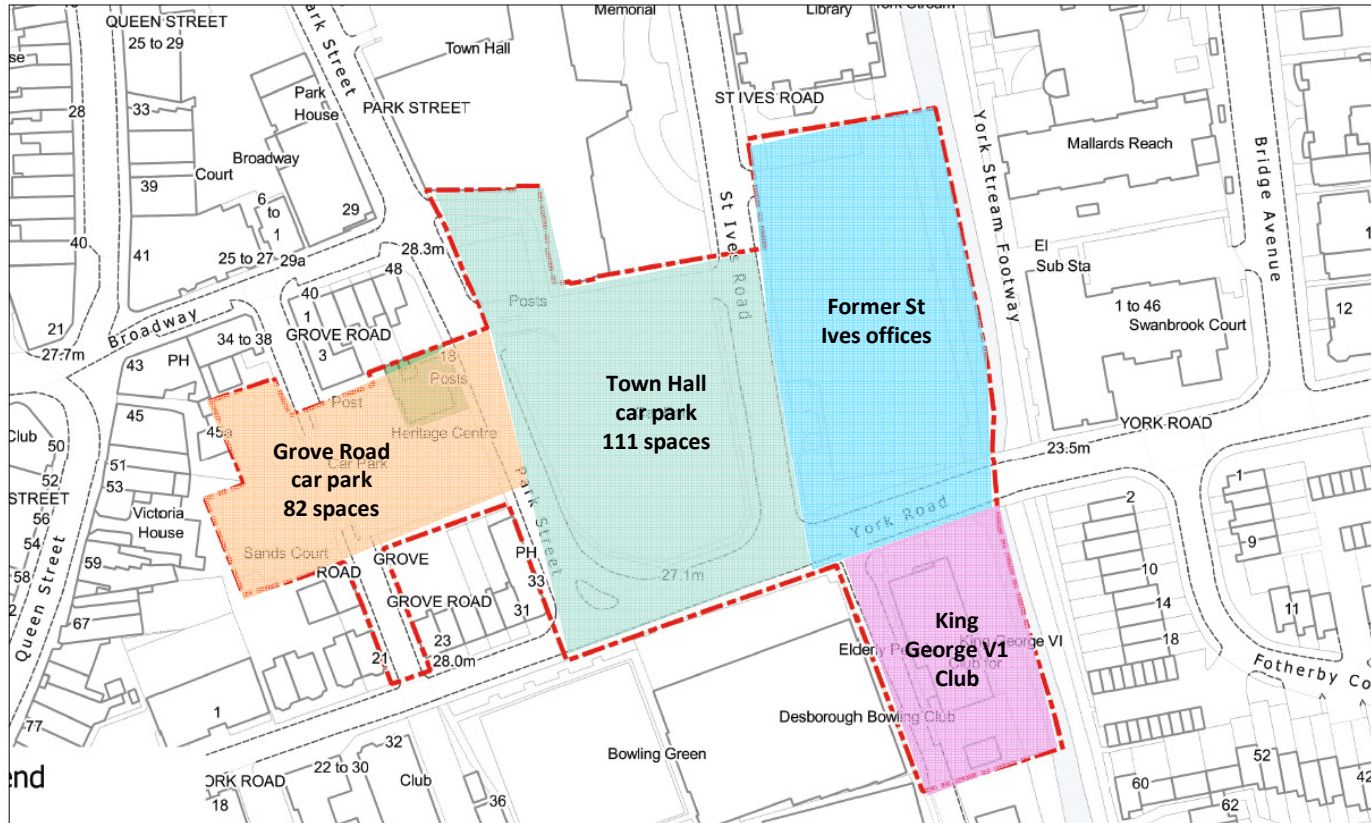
QUEEN STREET
25 to 29
se
28
33
39
40
41
21
27.7m
Broadway
43
PH
45
Club
50
52
STREET
51
53
56
54
58
2
59
67
77
Queen Street
Court
Broadway
6
to
1
25 to 27
29a
29
Park House
ark Street
PARK STREET
Town Hall
Memorial
Library
York Stream
ST IVES ROAD
28.3m
48
40
1
GROVE ROAD
3
34 to 38
18
Posts
Post
45a
Heritage Centre
Car Park
Victoria House
Sands Court
Grove Road car park 82 spaces
ROAD
GROVE
GROVE ROAD
23
21
28.0m
PH
33
31
1
32
22 to 30
ORK ROAD
18
Club
36
end
Posts
St Ives Road
Park Street
Town Hall car park 111 spaces
27.1m
Bowling Green
Desborough Bowling Club
Elderly P
Club for
King George VI
Former St Ives offices
York Road
King George V1 Club
York Stream Footway
Mallards Reach
Bridge Avenue
El Sub Sta
1 to 46
Swanbrook Court
12
YORK ROAD
23.5m
1
2
9
10
14
18
11
Fotherby Co
52
60
62
42